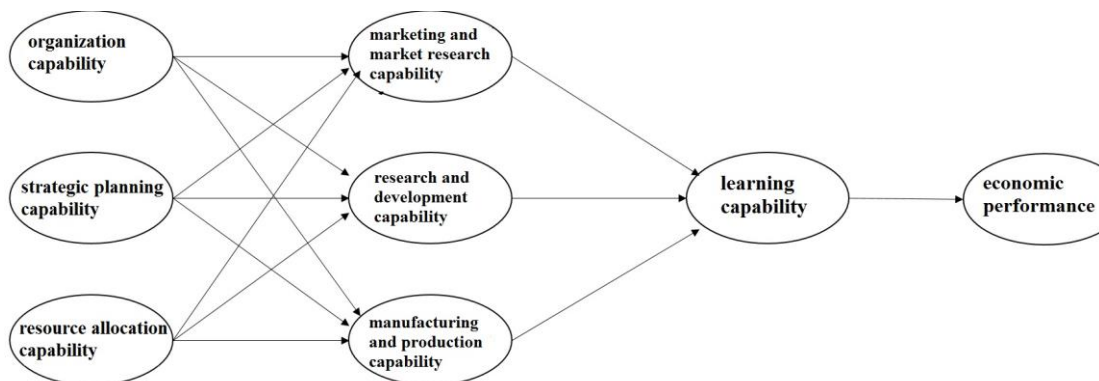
organization capability

strategic planning capability

resource allocation capability

marketing and market research capability

research and development capability

manufacturing and production capability

learning capability

economic performance